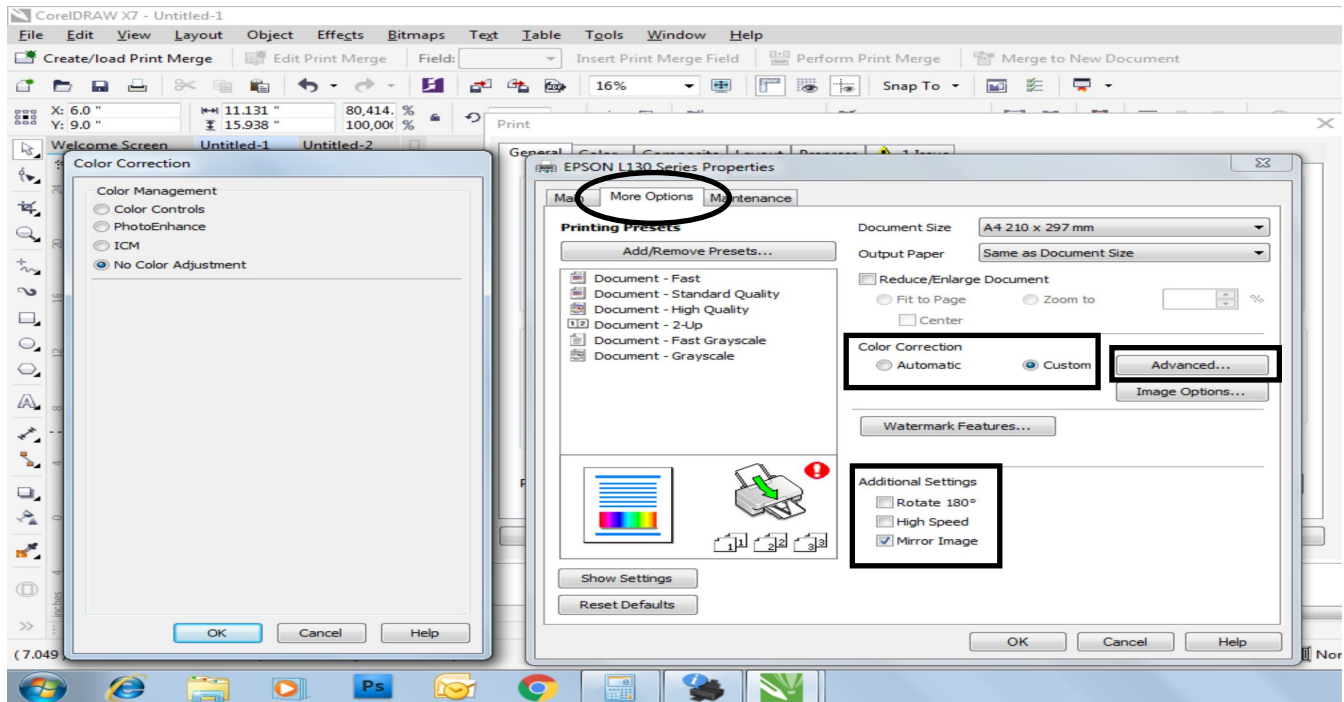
CorelDRAW X7 - Untitled-1

File Edit View Layout Object Effects Bitmaps Text Table Tools Window Help

Create/load Print Merge | Edit Print Merge | Field: | Insert Print Merge Field | Perform Print Merge | Merge to New Document

16%

Snap To

X: 6.0 "
Y: 9.0 "

11.131 "
15.938 "

80,414. %
100,00( %

Print

Welcome Screen | Untitled-1 | Untitled-2

Color Correction

Color Management
Color Controls
PhotoEnhance
ICM
No Color Adjustment

OK | Cancel | Help

General

EPSON L130 Series Properties

Main | More Options | Maintenance

Printing Presets

Add/Remove Presets...

Document - Fast
Document - Standard Quality
Document - High Quality
Document - 2-Up
Document - Fast Grayscale
Document - Grayscale

Document Size: A4 210 x 297 mm
Output Paper: Same as Document Size

Reduce/Enlarge Document
Fit to Page
Zoom to
%
Center

Color Correction
Automatic
Custom

Advanced...
Image Options...

Watermark Features...

Additional Settings
Rotate 180°
High Speed
Mirror Image

Show Settings
Reset Defaults

OK | Cancel | Help

(7.049

Nor